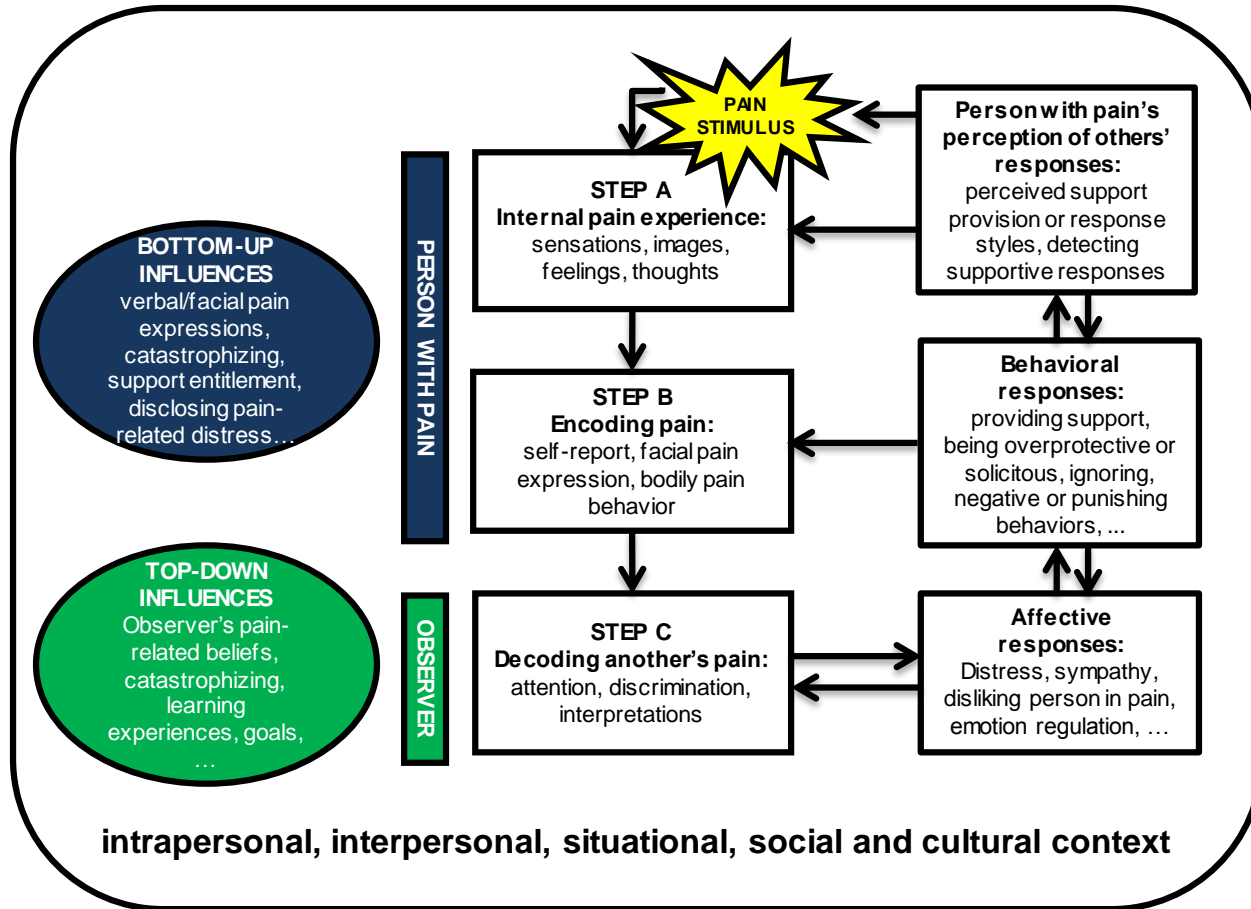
PAIN STIMULUS

Person with pain's perception of others' responses: perceived support provision or response styles, detecting supportive responses

BOTTOM-UP INFLUENCES verbal/facial pain expressions, catastrophizing, support entitlement, disclosing pain-related distress…

PERSON WITH PAIN

STEP A Internal pain experience: sensations, images, feelings, thoughts

STEP B Encoding pain: self-report, facial pain expression, bodily pain behavior

Behavioral responses: providing support, being overprotective or solicitous, ignoring, negative or punishing behaviors, ...

TOP-DOWN INFLUENCES Observer's pain-related beliefs, catastrophizing, learning experiences, goals, …

OBSERVER

STEP C Decoding another's pain: attention, discrimination, interpretations

Affective responses: Distress, sympathy, disliking person in pain, emotion regulation, …

intrapersonal, interpersonal, situational, social and cultural context